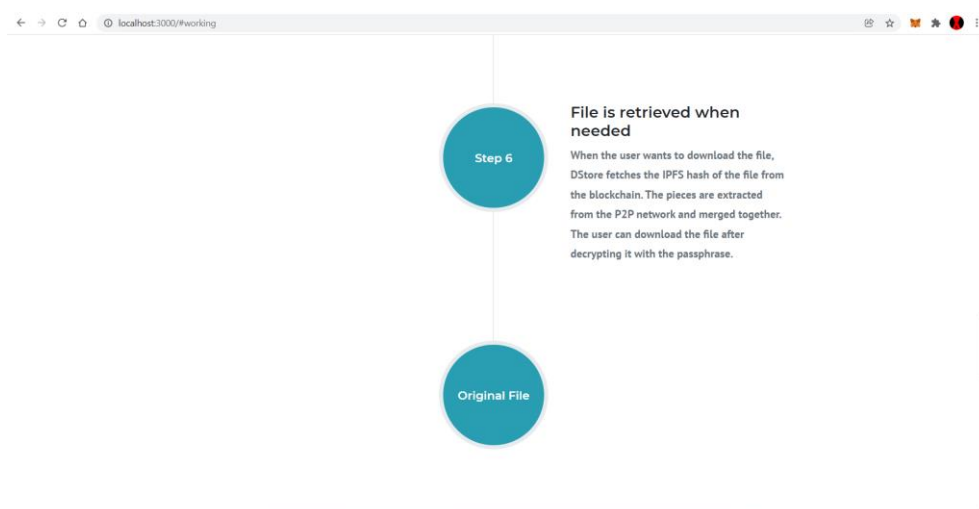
localhost:3000/#working

Step 6

File is retrieved when needed

When the user wants to download the file, DStore fetches the IPFS hash of the file from the blockchain. The pieces are extracted from the P2P network and merged together. The user can download the file after decrypting it with the passphrase.

Original File